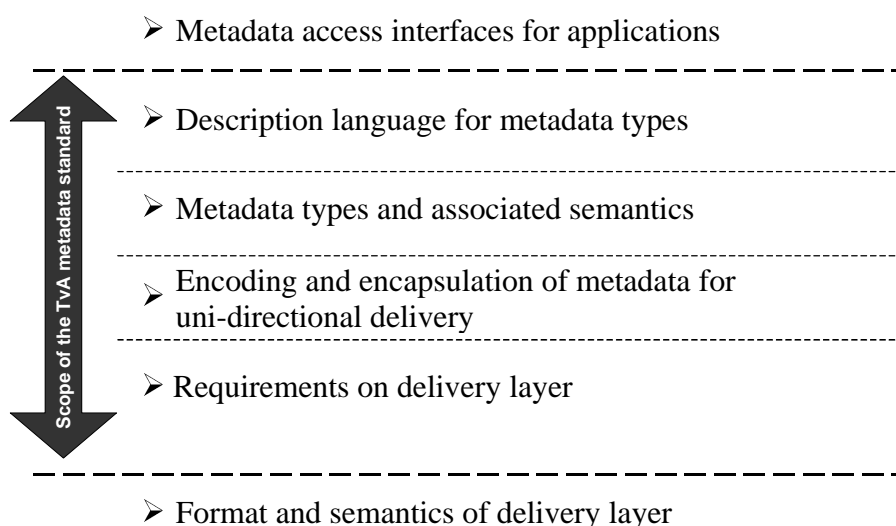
➢ Metadata access interfaces for applications

Scope of the TvA metadata standard

➢ Description language for metadata types

➢ Metadata types and associated semantics

➢ Encoding and encapsulation of metadata for uni-directional delivery

➢ Requirements on delivery layer

➢ Format and semantics of delivery layer